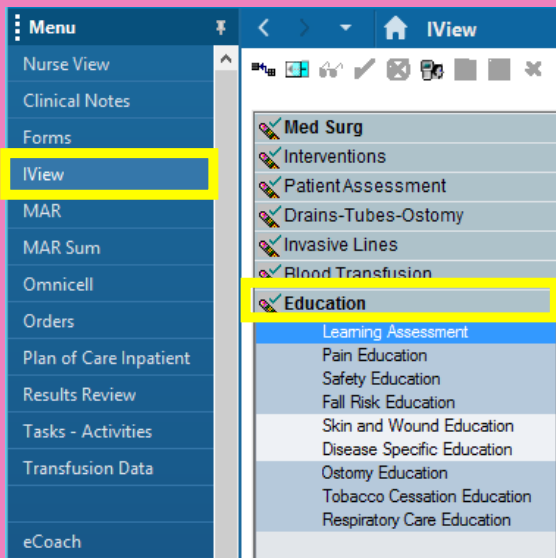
Menu

Nurse View
Clinical Notes
Forms
IView
MAR
MAR Sum
Omnicell
Orders
Plan of Care Inpatient
Results Review
Tasks - Activities
Transfusion Data

eCoach

IView

Med Surg
Interventions
Patient Assessment
Drains-Tubes-Ostomy
Invasive Lines
Blood Transfusion
Education
Learning Assessment
Pain Education
Safety Education
Fall Risk Education
Skin and Wound Education
Disease Specific Education
Ostomy Education
Tobacco Cessation Education
Respiratory Care Education